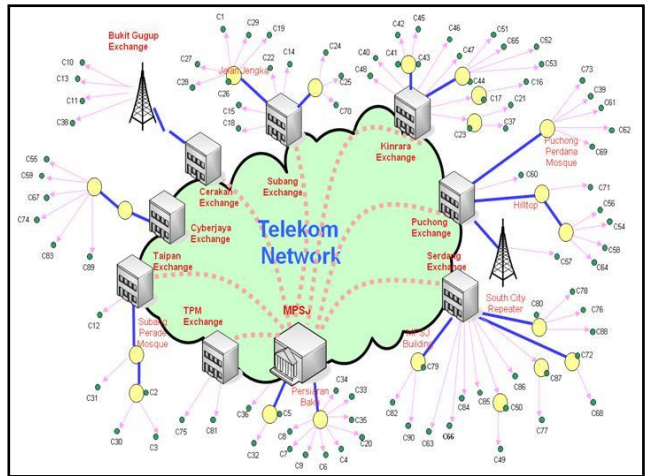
Bukit Gugup Exchange

C10
C13
C11
C38

C1
C29
C19
C27
C22
C14
C28
Jalan Jengka
C26
C15
C18

C24
C25
C70

C42
C45
C46
C51
C65
C52
C40
C41
C43
C47
C53
C48
C44
C16
C17
C21
C23
C37

C73
C39
C61
C62
Puchong Perdana Mosque
C69

C55
C59
C67
C74
C83
C89

Cerakan Exchange
Subang Exchange
Kinrara Exchange
Cyberjaya Exchange
Telekom Network
Taipan Exchange
Puchong Exchange
C60
C71
Hilltop
C56
C54
C58
C57
C64
Serdang Exchange

C12
Subang Perdana Mosque
TPM Exchange
MPSJ
South City Repeater
C80
C78
C76
C88
C72
C87
C68

MPSJ Building
C79
C82
C90
C63
C66
C84
C85
C50
C86
C77
C49

C31
C2
C30
C3
C75
C81
C36
C5
Persiaran Bakti
C34
C33
C35
C32
C7
C8
C9
C6
C4
C20